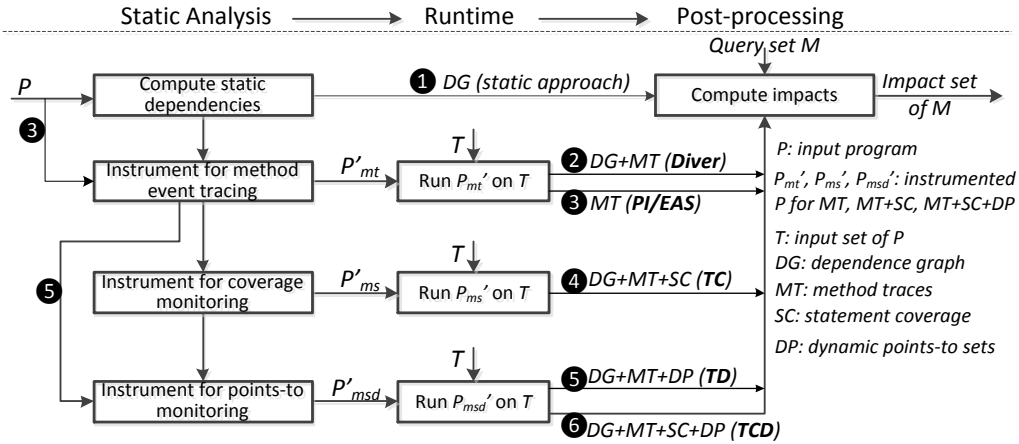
Static Analysis → Runtime → Post-processing

Query set M

P

Compute static dependencies

❶ DG (static approach)

Compute impacts

Impact set of M

❸

Instrument for method event tracing

$P'_{mt}$

T

Run $P_{mt}'$ on T

❷ DG+MT (**Diver**)

❸ MT (**PI/EAS**)

P: input program

$P_{mt}'$, $P_{ms}'$, $P_{msd}'$: instrumented P for MT, MT+SC, MT+SC+DP

T: input set of P

DG: dependence graph

MT: method traces

SC: statement coverage

DP: dynamic points-to sets

❺

Instrument for coverage monitoring

$P'_{ms}$

T

Run $P_{ms}'$ on T

❹ DG+MT+SC (**TC**)

Instrument for points-to monitoring

$P'_{msd}$

T

Run $P_{msd}'$ on T

❺ DG+MT+DP (**TD**)

❻ DG+MT+SC+DP (**TCD**)